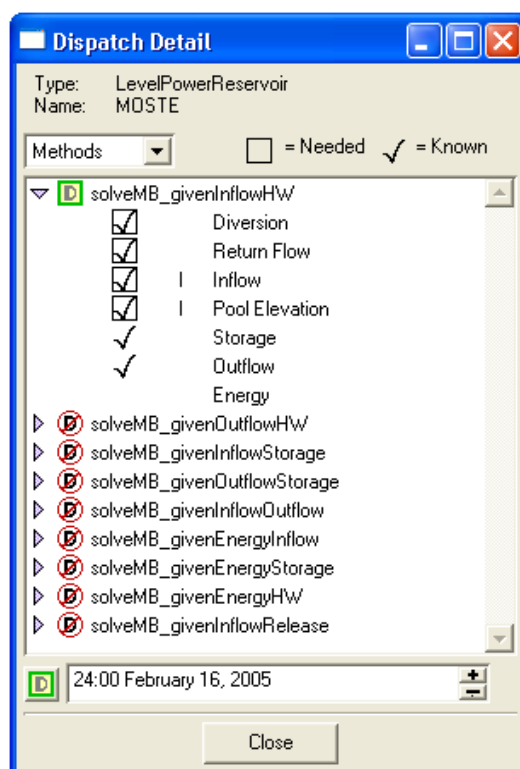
Dispatch Detail

Type: LevelPowerReservoir
Name: MOSTE

Methods = Needed = Known

D solveMB_givenInflowHW
Diversion
Return Flow
I Inflow
I Pool Elevation
Storage
Outflow
Energy
D solveMB_givenOutflowHW
D solveMB_givenInflowStorage
D solveMB_givenOutflowStorage
D solveMB_givenInflowOutflow
D solveMB_givenEnergyInflow
D solveMB_givenEnergyStorage
D solveMB_givenEnergyHW
D solveMB_givenInflowRelease

D 24:00 February 16, 2005

Close